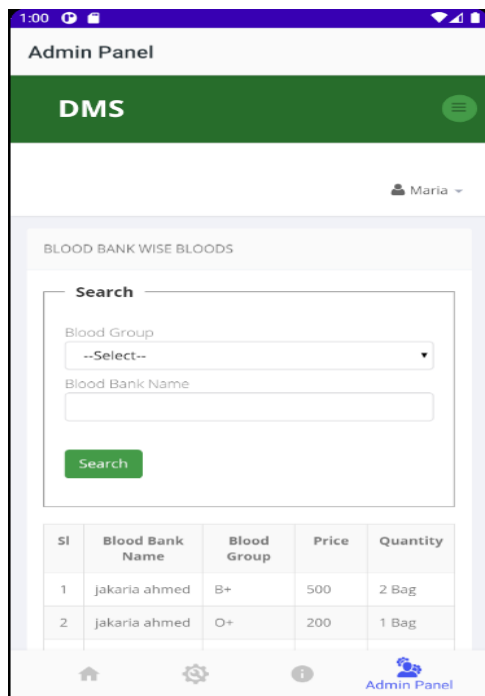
1:00

Admin Panel

DMS

Maria

BLOOD BANK WISE BLOODS

Search

Blood Group

--Select--

Blood Bank Name

Search

| Sl | Blood Bank Name | Blood Group | Price | Quantity |
|---|---|---|---|---|
| 1 | jakaria ahmed | B+ | 500 | 2 Bag |
| 2 | jakaria ahmed | O+ | 200 | 1 Bag |

Admin Panel